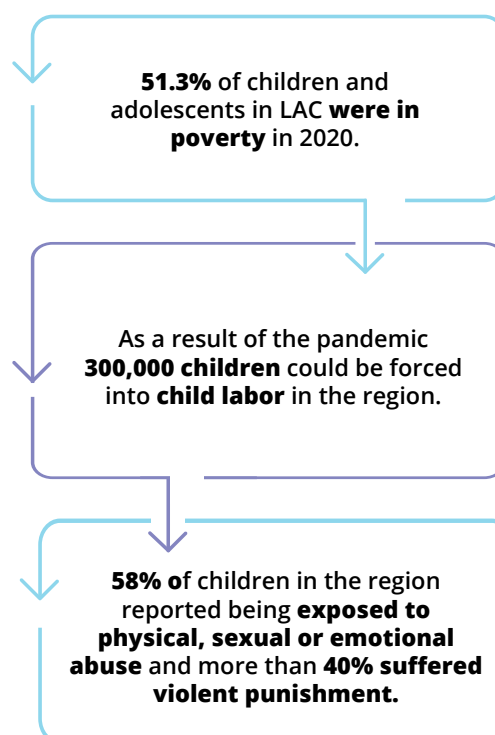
51.3% of children and adolescents in LAC were in poverty in 2020.

As a result of the pandemic 300,000 children could be forced into child labor in the region.

58% of children in the region reported being exposed to physical, sexual or emotional abuse and more than 40% suffered violent punishment.